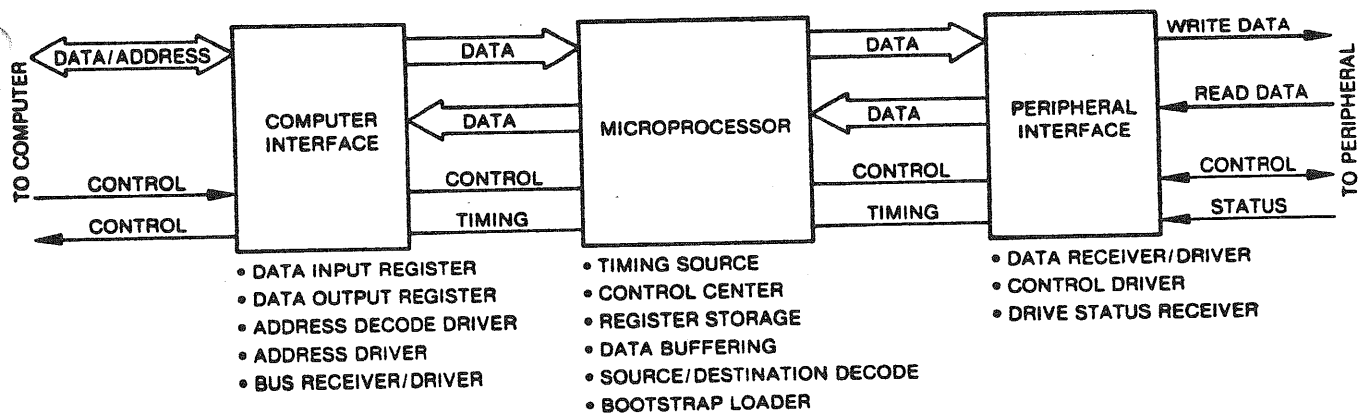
TO COMPUTER

DATA/ADDRESS

CONTROL

CONTROL

COMPUTER INTERFACE

DATA

DATA

CONTROL

TIMING

MICROPROCESSOR

DATA

DATA

CONTROL

TIMING

PERIPHERAL INTERFACE

WRITE DATA

READ DATA

CONTROL

STATUS

TO PERIPHERAL

• DATA INPUT REGISTER
• DATA OUTPUT REGISTER
• ADDRESS DECODE DRIVER
• ADDRESS DRIVER
• BUS RECEIVER/DRIVER

• TIMING SOURCE
• CONTROL CENTER
• REGISTER STORAGE
• DATA BUFFERING
• SOURCE/DESTINATION DECODE
• BOOTSTRAP LOADER

• DATA RECEIVER/DRIVER
• CONTROL DRIVER
• DRIVE STATUS RECEIVER